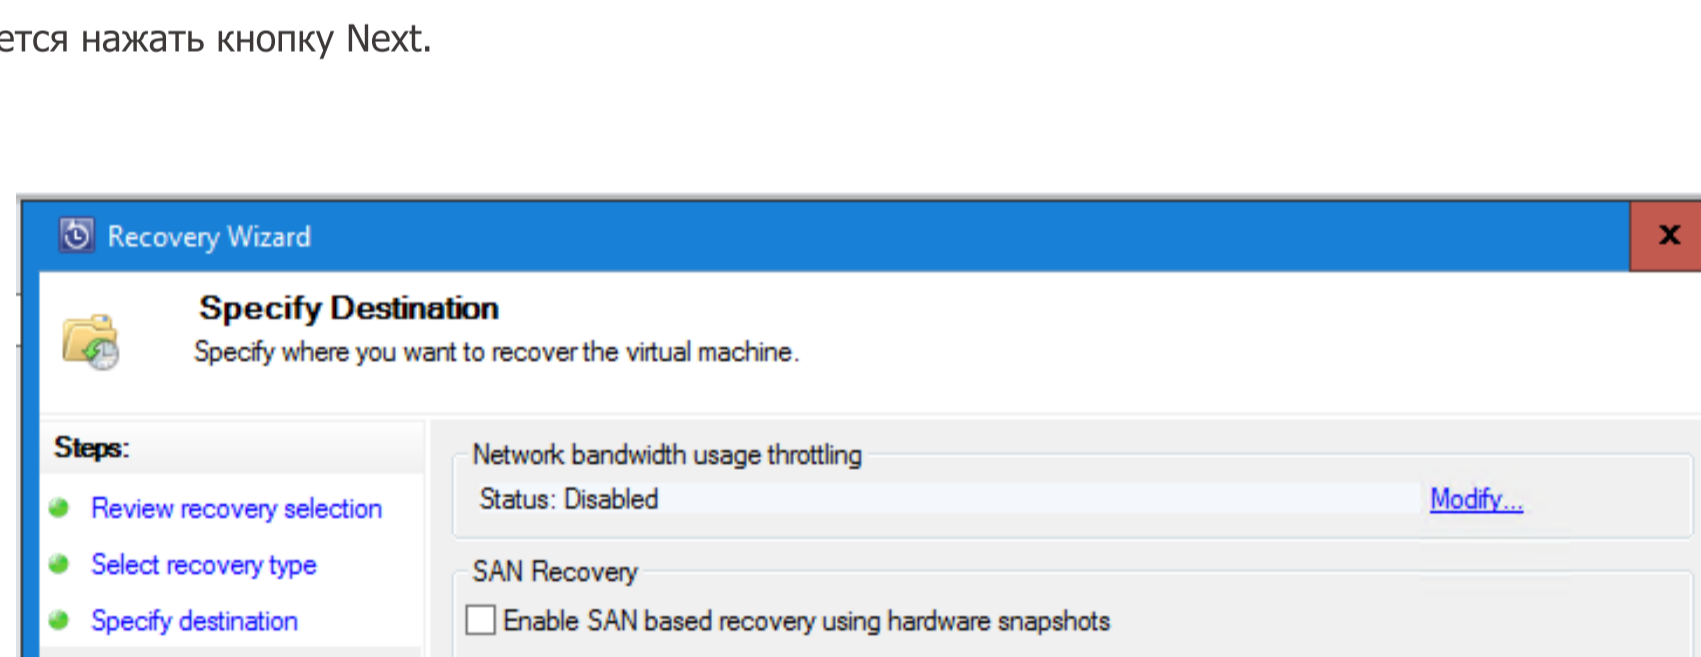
ется нажать кнопку Next.

Recovery Wizard

Specify Destination

Specify where you want to recover the virtual machine.

Steps:

Review recovery selection

Select recovery type

Specify destination

Network bandwidth usage throttling

Status: Disabled

Modify...

SAN Recovery

Enable SAN based recovery using hardware snapshots